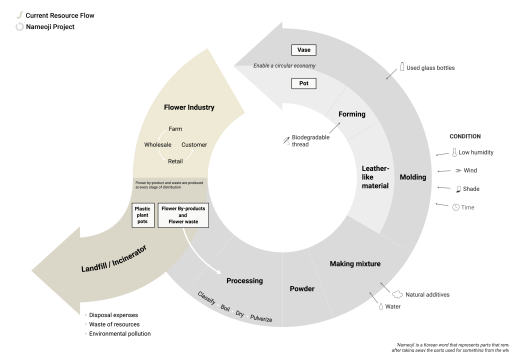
Current Resource Flow
Nameoji Project

Vase
Enable a circular economy
Pot
Used glass bottles

Flower Industry
Farm
Wholesale
Customer
Retail

Forming
Biodegradable thread

Leather-like material

Molding

CONDITION
Low humidity
Wind
Shade
Time

Flower by-product and waste are produced in every stage of distribution

Plastic plant pots

Flower By-products and Flower waste

Landfill / Incinerator

Processing
Classify
Boil
Dry
Pulverize

Powder

Making mixture
Natural additives
Water

Disposal expenses
Waste of resources
Environmental pollution

'Nameoji' is a Korean word that represents parts that rem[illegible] after taking away the parts used for something from the wh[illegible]